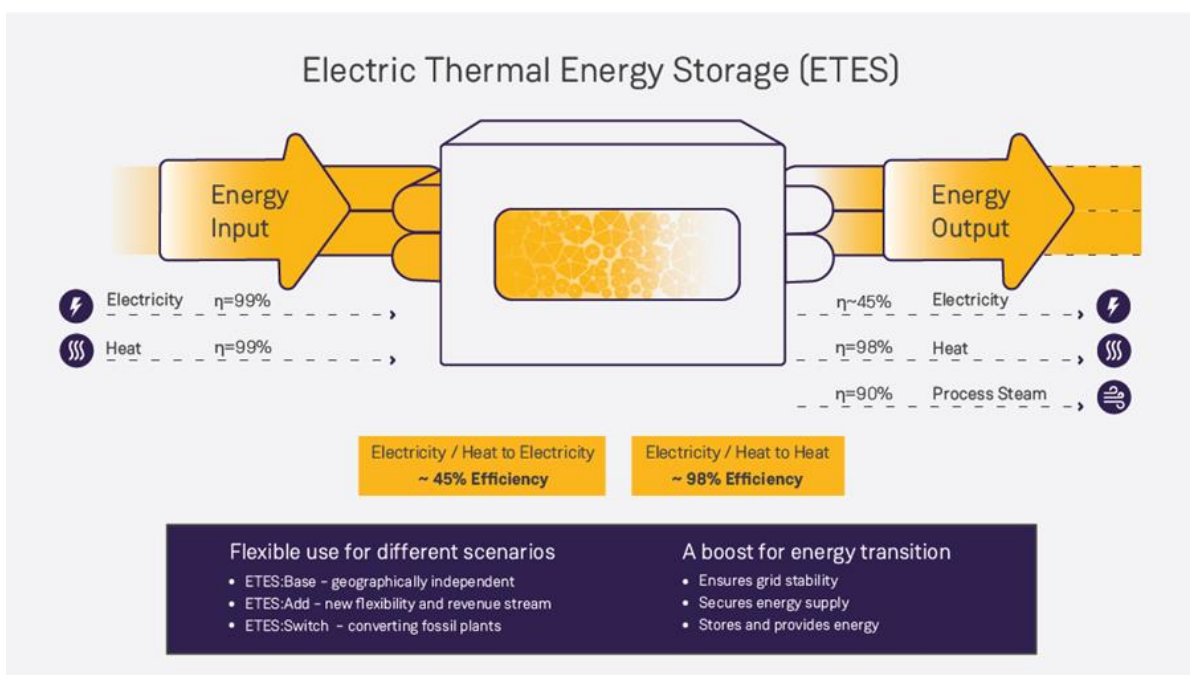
Electric Thermal Energy Storage (ETES)

Energy Input

Energy Output

Electricity $\eta$=99%

Heat $\eta$=99%

$\eta$~45% Electricity

$\eta$=98% Heat

$\eta$=90% Process Steam

Electricity / Heat to Electricity
~ 45% Efficiency

Electricity / Heat to Heat
~ 98% Efficiency

Flexible use for different scenarios
• ETES:Base – geographically independent
• ETES:Add – new flexibility and revenue stream
• ETES:Switch – converting fossil plants

A boost for energy transition
• Ensures grid stability
• Secures energy supply
• Stores and provides energy